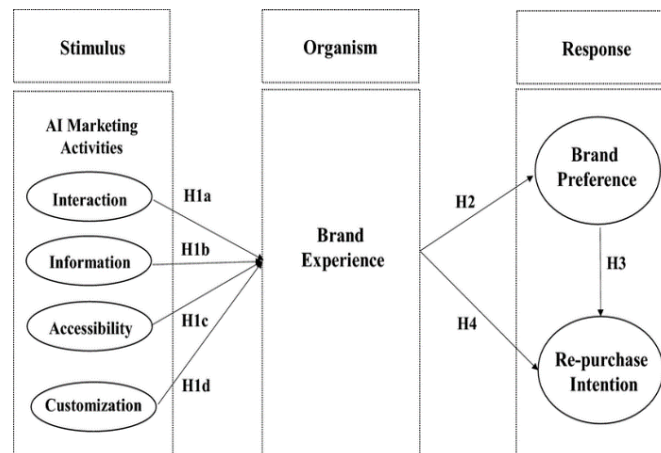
Stimulus

Organism

Response

AI Marketing Activities

Interaction

Information

Accessibility

Customization

H1a

H1b

H1c

H1d

Brand Experience

H2

H4

Brand Preference

H3

Re-purchase Intention